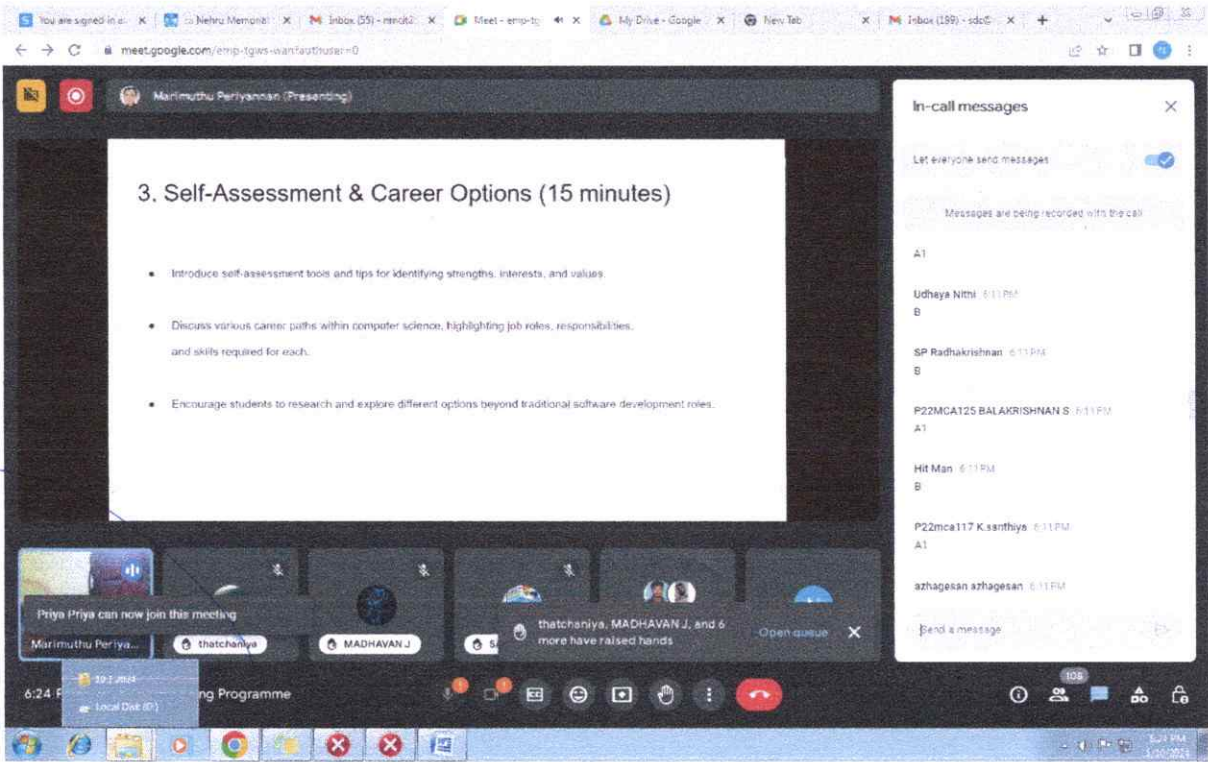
You are signed in a... × Nehru Memorial × Inbox (55) - mmca2... × Meet - emp-tg... × My Drive - Google × New Tab × Inbox (199) - sdc... ×

meet.google.com/emp-tgws-wan?authuser=0

Marimuthu Periyannan (Presenting)

3. Self-Assessment & Career Options (15 minutes)

• Introduce self-assessment tools and tips for identifying strengths, interests, and values.

• Discuss various career paths within computer science, highlighting job roles, responsibilities, and skills required for each.

• Encourage students to research and explore different options beyond traditional software development roles.

In-call messages

Let everyone send messages

Messages are being recorded with the call

A1

Udhaya Nithi 6:11 PM
B

SP Radhakrishnan 6:11 PM
B

P22MCA125 BALAKRISHNAN S 6:11 PM
A1

Hit Man 6:11 PM
B

P22mca117 K.santhiya 6:11 PM
A1

azhagesan azhagesan 6:11 PM

Send a message

Priya Priya can now join this meeting

Marimuthu Periya...

thatchaniya

MADHAVAN J

S

thatchaniya, MADHAVAN J, and 6 more have raised hands

Open queue

6:24 P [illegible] ng Programme

10-1-2024

Local Disk (D:)

108

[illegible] PM
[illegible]